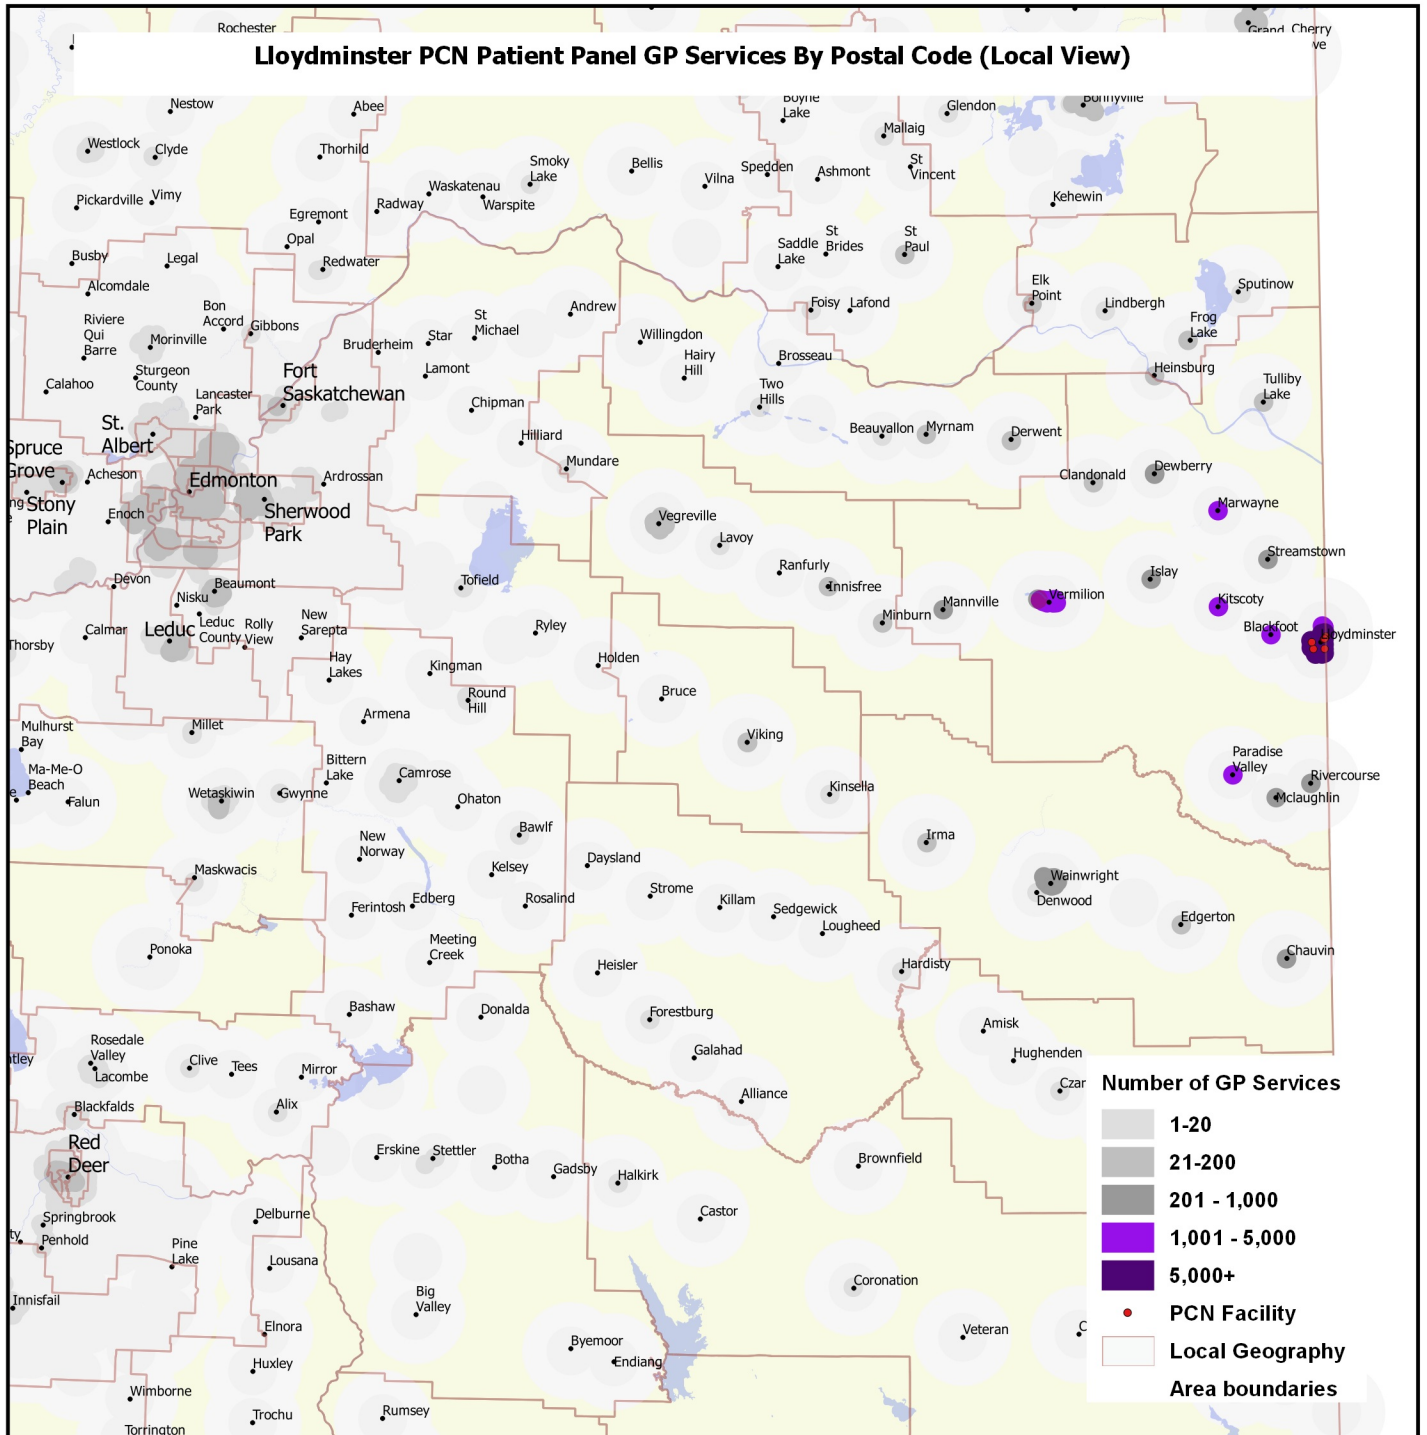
Lloydminster PCN Patient Panel GP Services By Postal Code (Local View)

Rochester
Grand Cherry
Nestow
Abee
Boyne Lake
Glendon
Bonnyville
Westlock
Clyde
Thorhild
Mallaig
Smoky Lake
Bellis
Spedden
Ashmont
St Vincent
Waskatenau
Vilna
Kehewin
Pickardville
Vimy
Radway
Warspite
Egremont
Opal
St Brides
St Paul
Saddle Lake
Busby
Legal
Redwater
Alcomdale
Elk Point
Sputinow
Lindbergh
Foisy
Lafond
Frog Lake
Bon Accord
Gibbons
Andrew
Riviere Qui Barre
Morinville
St Michael
Star
Willingdon
Bruderheim
Hairy Hill
Brosseau
Heinsburg
Fort Saskatchewan
Lamont
Sturgeon County
Calahoo
Lancaster Park
Two Hills
Tulliby Lake
Chipman
St. Albert
Beauvallon
Myrnam
Derwent
Hilliard
Spruce Grove
Mundare
Clandonald
Dewberry
Acheson
Edmonton
Ardrossan
Marwayne
Stony Plain
Sherwood Park
Vegreville
Enoch
Lavoy
Streamstown
Ranfurly
Islay
Tofield
Devon
Innisfree
Vermilion
Beaumont
Kitscoty
Mannville
Nisku
Minburn
Blackfoot
Lloydminster
Calmar
Leduc
Leduc County
Rolly View
New Sarepta
Ryley
Thorsby
Holden
Hay Lakes
Kingman
Bruce
Round Hill
Armena
Viking
Mulhurst Bay
Millet
Paradise Valley
Bittern Lake
Ma-Me-O Beach
Camrose
Rivercourse
Kinsella
Wetaskiwin
Gwynne
Mclaughlin
Falun
Ohaton
Bawlf
Irma
New Norway
Daysland
Maskwacis
Kelsey
Wainwright
Strome
Denwood
Rosalind
Killam
Edberg
Ferintosh
Sedgewick
Edgerton
Lougheed
Meeting Creek
Ponoka
Chauvin
Heisler
Hardisty
Bashaw
Donalda
Forestburg
Amisk
Rosedale Valley
Hughenden
Clive
Galahad
Tees
Lacombe
Mirror
Czar
Alliance
Blackfalds
Alix
Red Deer
Erskine
Stettler
Botha
Gadsby
Brownfield
Halkirk
Springbrook
Castor
Delburne
Penhold
Pine Lake
Lousana
Coronation
Innisfail
Big Valley
Elnora
Veteran
Byemoor
Endiang
Huxley
Wimborne
Trochu
Rumsey
Torrington

Number of GP Services
1-20
21-200
201 - 1,000
1,001 - 5,000
5,000+
PCN Facility
Local Geography Area boundaries